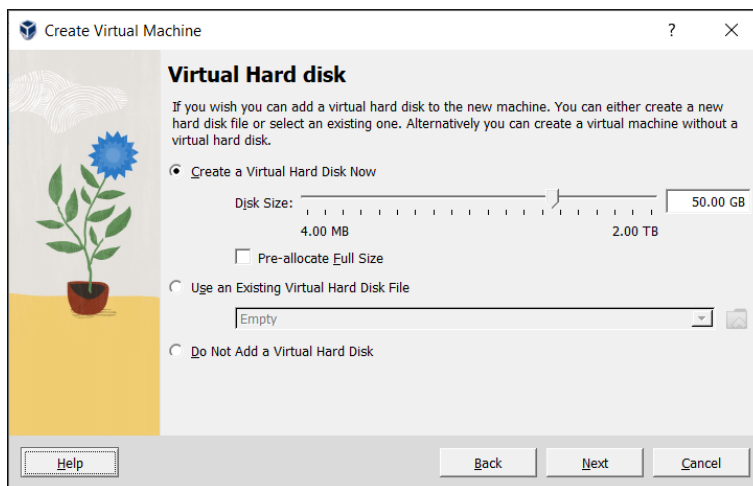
Create Virtual Machine

?

Virtual Hard disk

If you wish you can add a virtual hard disk to the new machine. You can either create a new hard disk file or select an existing one. Alternatively you can create a virtual machine without a virtual hard disk.

Create a Virtual Hard Disk Now

Disk Size:

50.00 GB

4.00 MB

2.00 TB

Pre-allocate Full Size

Use an Existing Virtual Hard Disk File

Empty

Do Not Add a Virtual Hard Disk

Help

Back

Next

Cancel